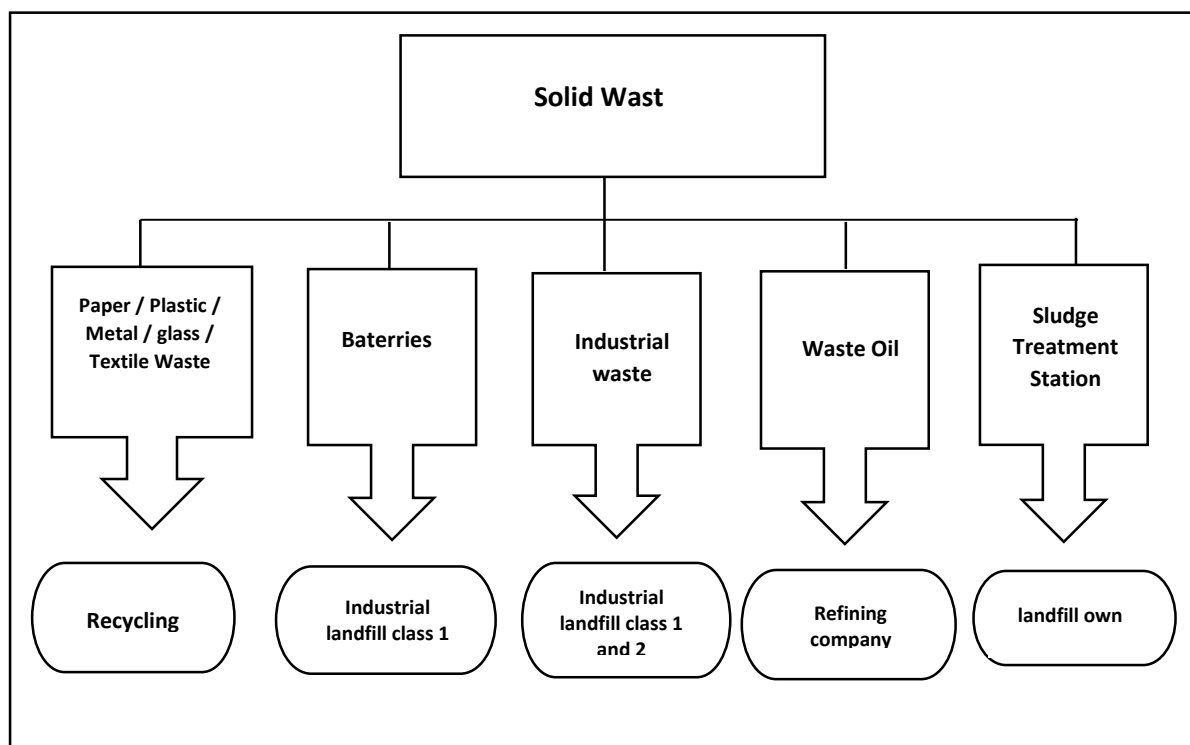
Solid Wast

Paper / Plastic / Metal / glass / Textile Waste

Baterries

Industrial waste

Waste Oil

Sludge Treatment Station

Recycling

Industrial landfill class 1

Industrial landfill class 1 and 2

Refining company

landfill own